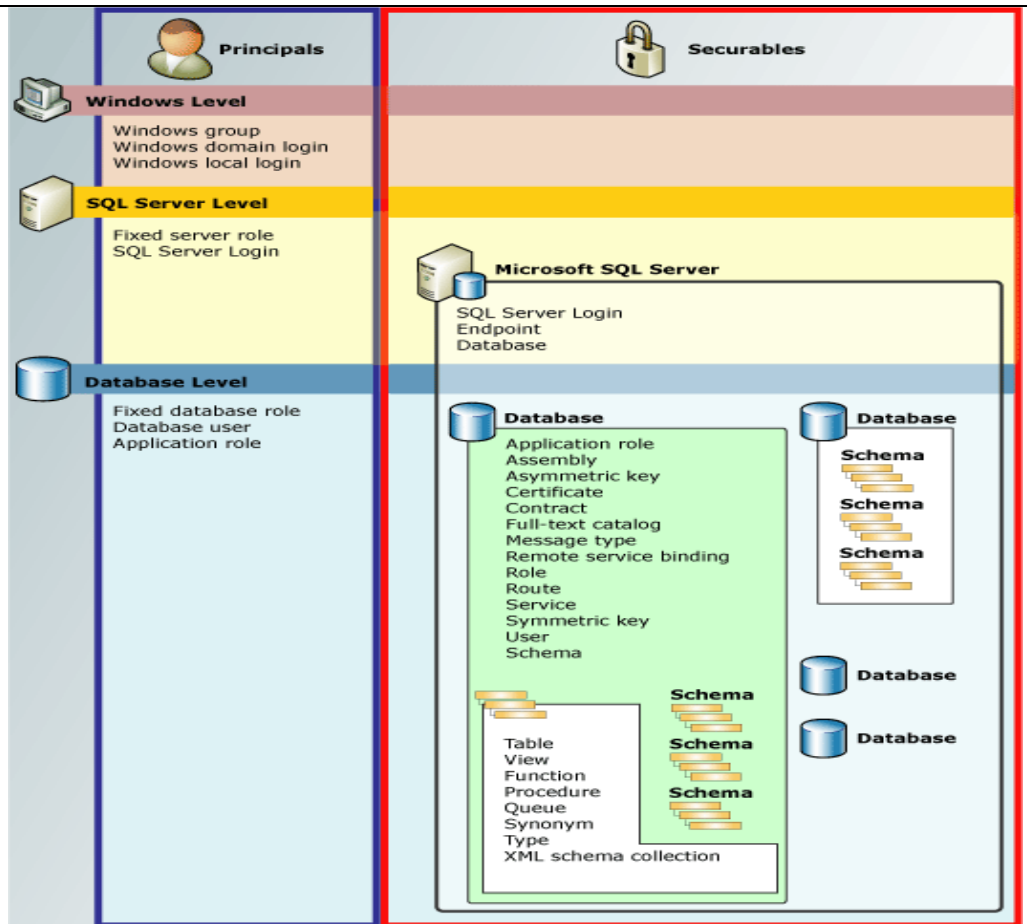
Principals

Securables

Windows Level

Windows group
Windows domain login
Windows local login

SQL Server Level

Fixed server role
SQL Server Login

Microsoft SQL Server

SQL Server Login
Endpoint
Database

Database Level

Fixed database role
Database user
Application role

Database

Application role
Assembly
Asymmetric key
Certificate
Contract
Full-text catalog
Message type
Remote service binding
Role
Route
Service
Symmetric key
User
Schema

Table
View
Function
Procedure
Queue
Synonym
Type
XML schema collection

Schema
Schema
Schema

Database

Schema
Schema
Schema

Database

Database